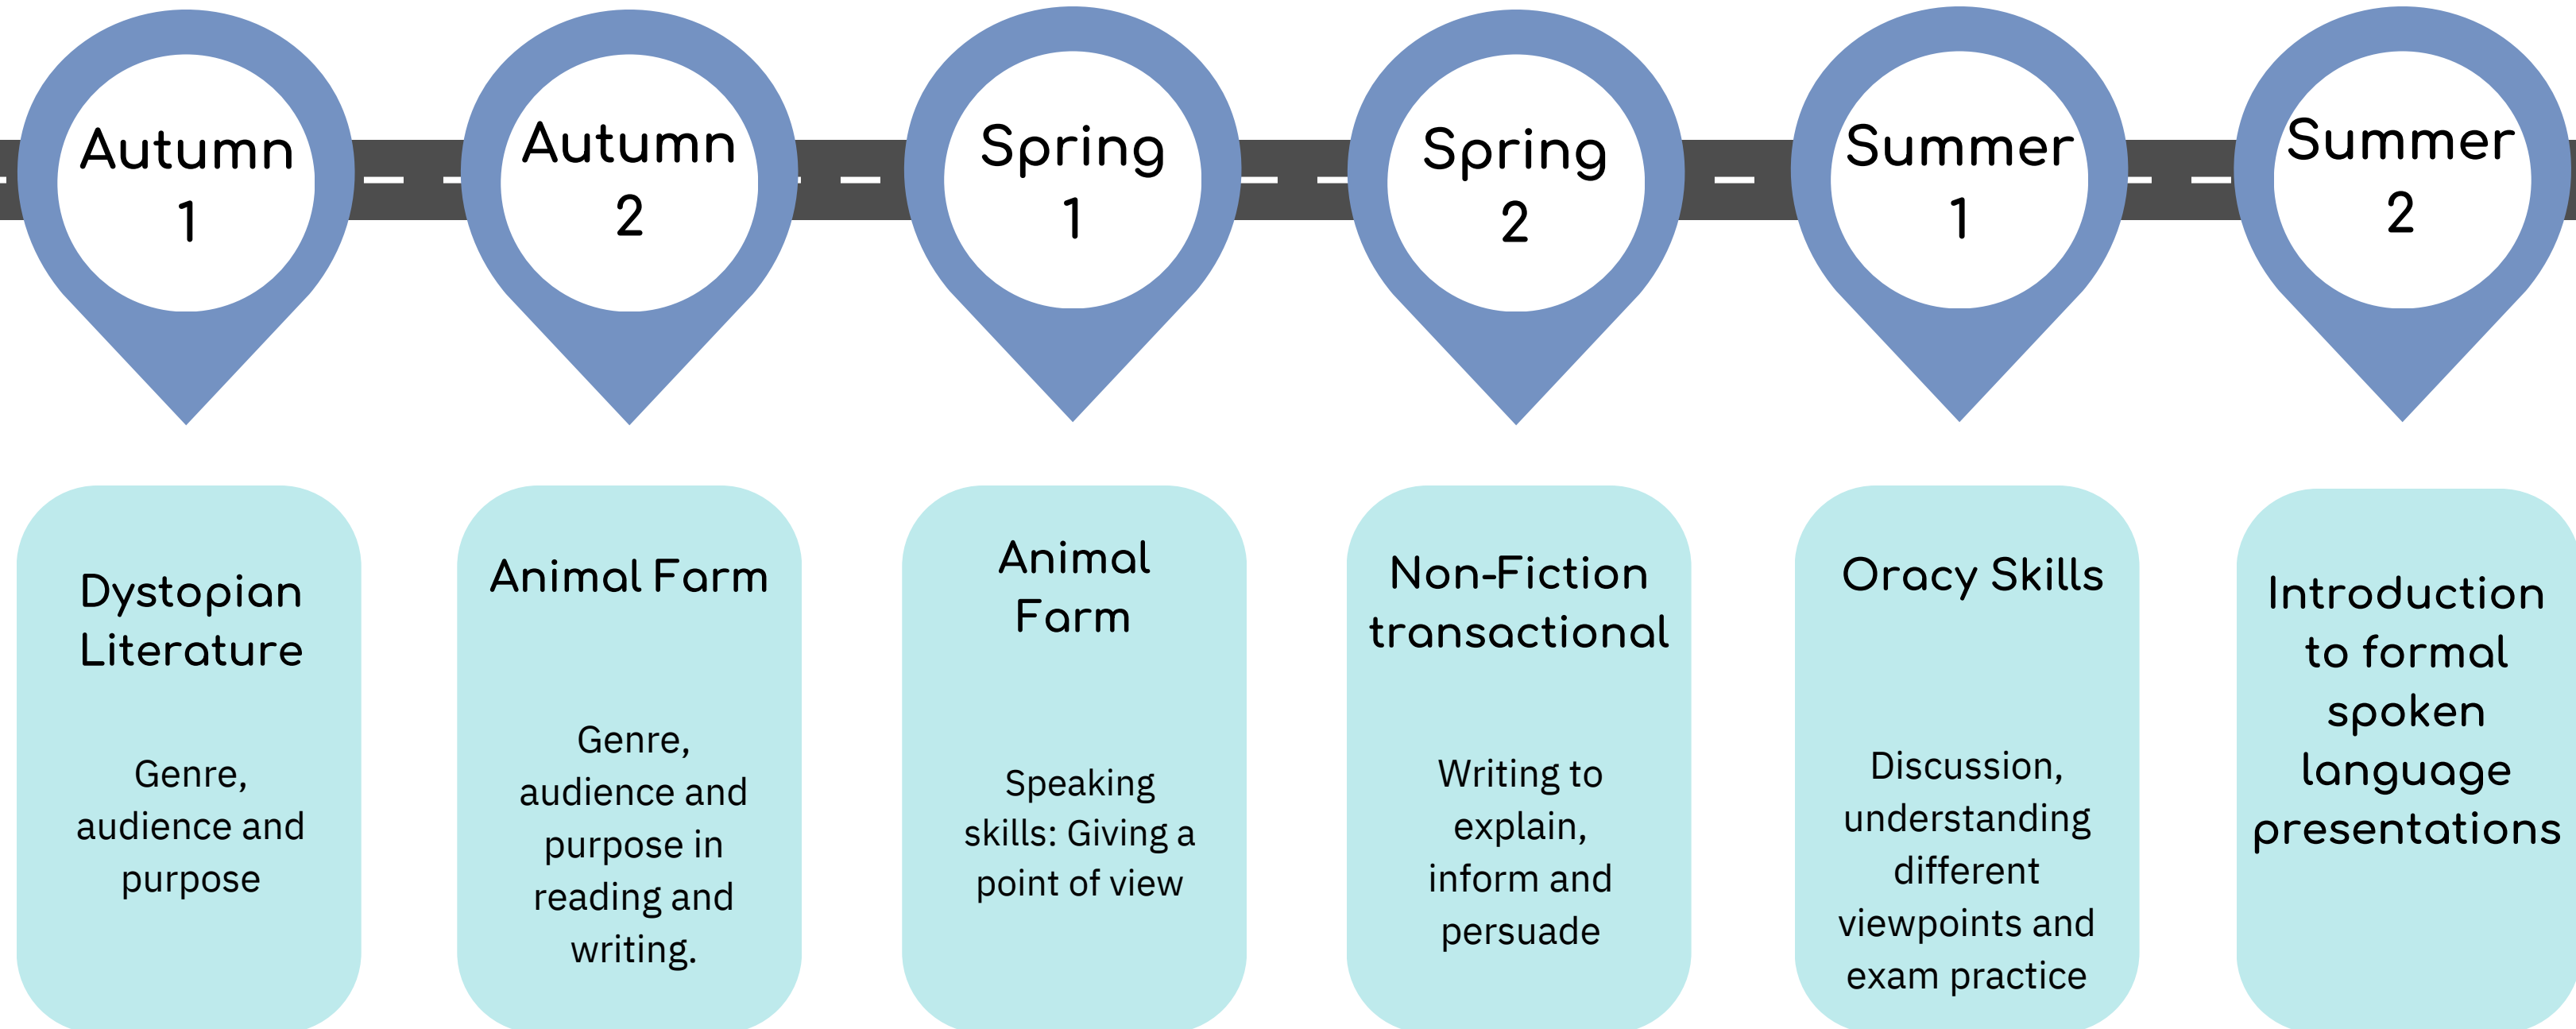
Autumn 1

Autumn 2

Spring 1

Spring 2

Summer 1

Summer 2

Dystopian Literature

Genre, audience and purpose

Animal Farm

Genre, audience and purpose in reading and writing.

Animal Farm

Speaking skills: Giving a point of view

Non-Fiction transactional

Writing to explain, inform and persuade

Oracy Skills

Discussion, understanding different viewpoints and exam practice

Introduction to formal spoken language presentations